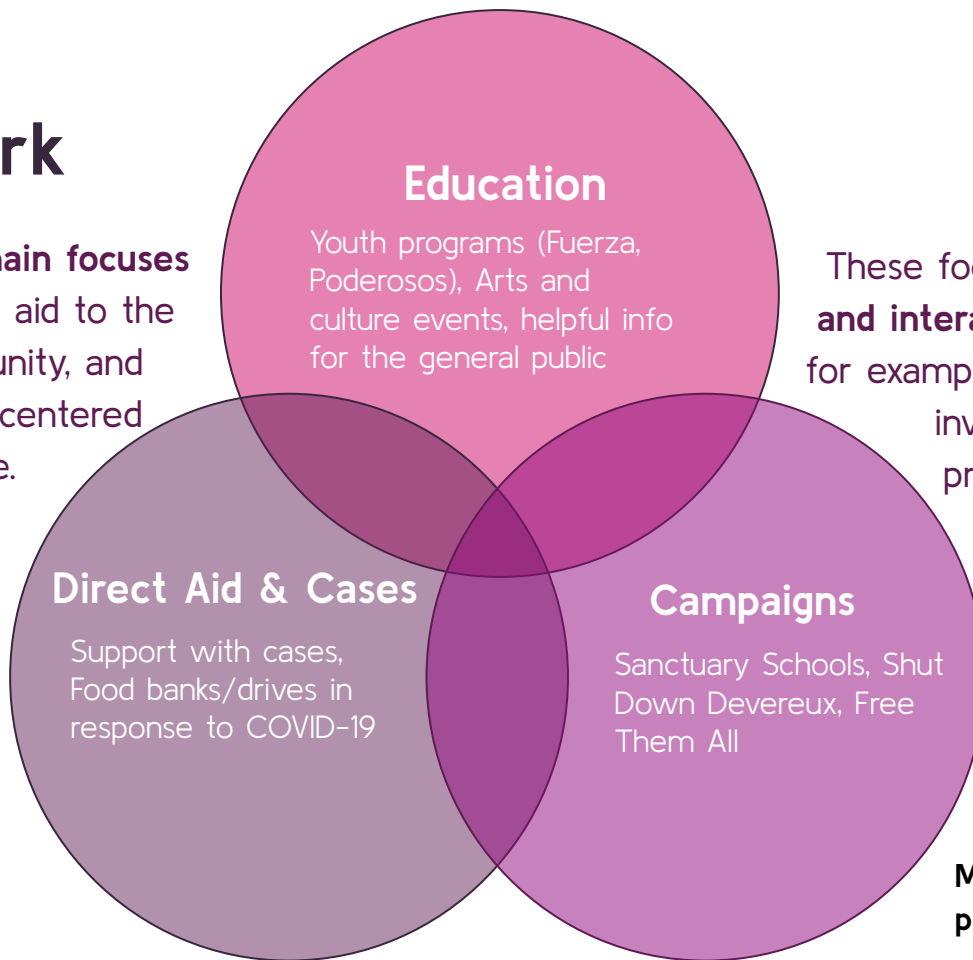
rk

main focuses aid to the unity, and centered e.

Education

Youth programs (Fuerza, Poderosos), Arts and culture events, helpful info for the general public

These fo and intera for examp inv pr

Direct Aid & Cases

Support with cases, Food banks/drives in response to COVID-19

Campaigns

Sanctuary Schools, Shut Down Devereux, Free Them All

M p